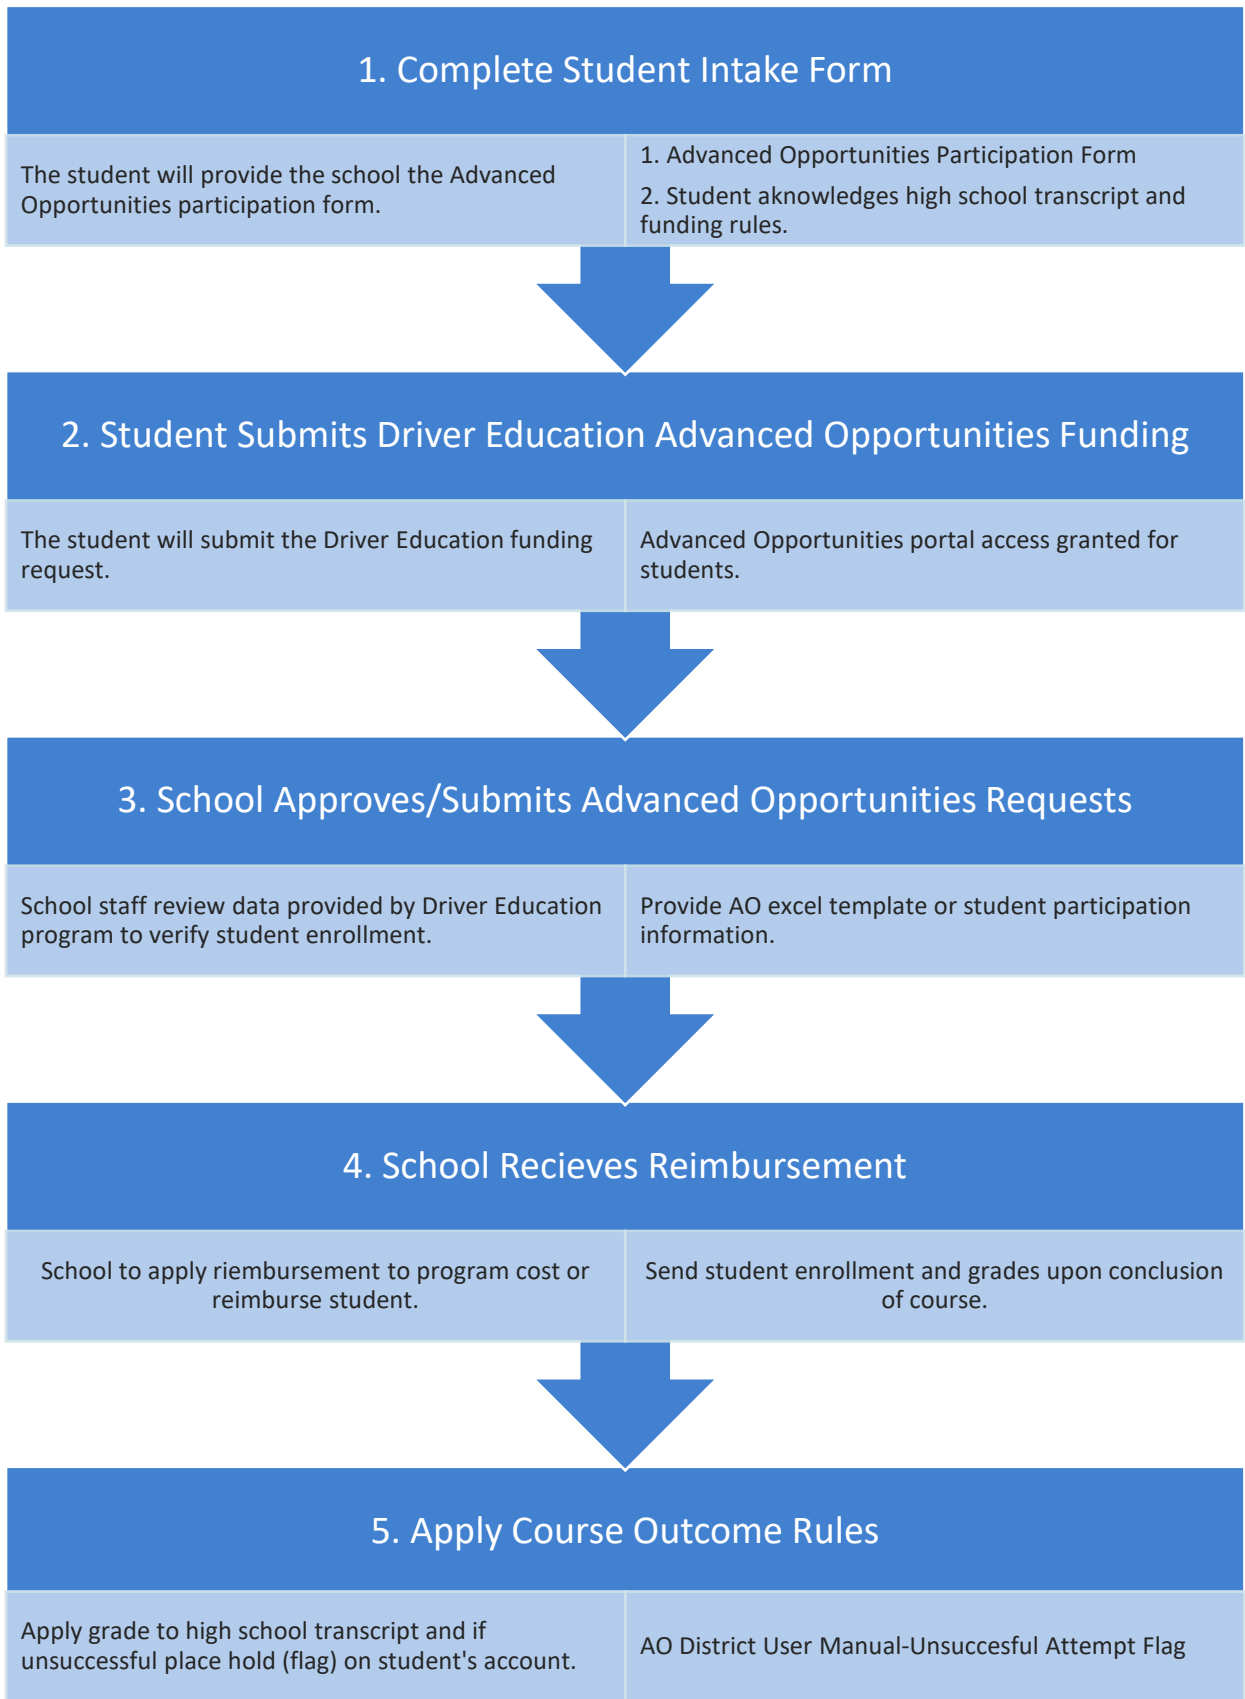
1. Complete Student Intake Form

The student will provide the school the Advanced Opportunities participation form.

1. Advanced Opportunities Participation Form

2. Student aknowledges high school transcript and funding rules.

2. Student Submits Driver Education Advanced Opportunities Funding

The student will submit the Driver Education funding request.

Advanced Opportunities portal access granted for students.

3. School Approves/Submits Advanced Opportunities Requests

School staff review data provided by Driver Education program to verify student enrollment.

Provide AO excel template or student participation information.

4. School Recieves Reimbursement

School to apply riembursement to program cost or reimburse student.

Send student enrollment and grades upon conclusion of course.

5. Apply Course Outcome Rules

Apply grade to high school transcript and if unsuccessful place hold (flag) on student's account.

AO District User Manual-Unsuccesful Attempt Flag